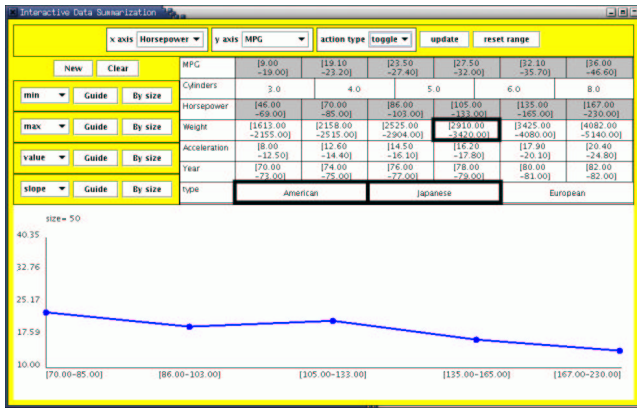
Interactive Data Summarization

x axis Horsepower ▾ y axis MPG ▾ action type toggle ▾ update reset range

New Clear

min ▾ Guide By size

max ▾ Guide By size

value ▾ Guide By size

slope ▾ Guide By size

| MPG | [9.00 –19.00] | [19.10 –23.20] | [23.50 –27.40] | [27.50 –32.00] | [32.10 –35.70] | [36.00 –46.60] |
|---|---|---|---|---|---|---|
| Cylinders | 3.0 | 4.0 | 5.0 | 6.0 | 8.0 | |
| Horsepower | [46.00 –69.00] | [70.00 –85.00] | [86.00 –103.00] | [105.00 –133.00] | [135.00 –165.00] | [167.00 –230.00] |
| Weight | [1613.00 –2155.00] | [2158.00 –2515.00] | [2525.00 –2904.00] | [2910.00 –3420.00] | [3425.00 –4080.00] | [4082.00 –5140.00] |
| Acceleration | [8.00 –12.50] | [12.60 –14.40] | [14.50 –16.10] | [16.20 –17.80] | [17.90 –20.10] | [20.40 –24.80] |
| Year | [70.00 –73.00] | [74.00 –75.00] | [76.00 –77.00] | [78.00 –79.00] | [80.00 –81.00] | [82.00 –82.00] |
| type | American | Japanese | European | | | |

size= 50

40.35

32.76

25.17

17.59

10.00

[70.00–85.00] [86.00–103.00] [105.00–133.00] [135.00–165.00] [167.00–230.00]